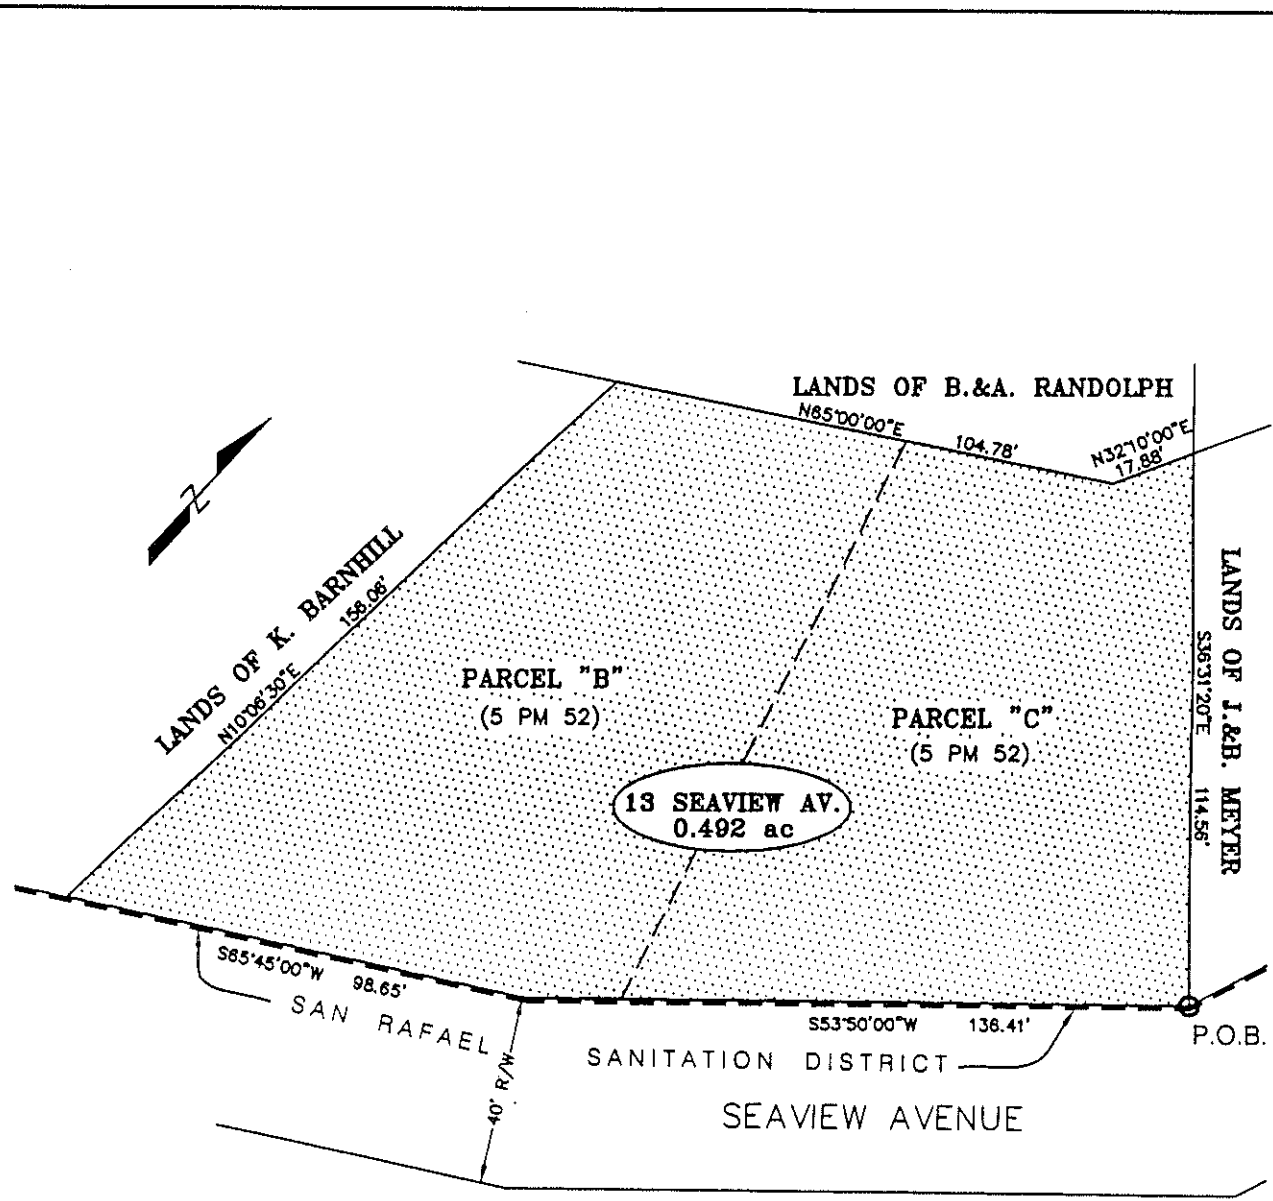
N

LANDS OF B.&A. RANDOLPH

N65°00'00"E 104.78'

N32°10'00"E 17.88'

LANDS OF K. BARNHILL

N10°06'30"E 156.08'

LANDS OF J.&B. MEYER

S36°31'20"E 114.56'

PARCEL "B"
(5 PM 52)

PARCEL "C"
(5 PM 52)

13 SEAVIEW AV.
0.492 ac

S65°45'00"W 98.65'

SAN RAFAEL

40' R/W

S53°50'00"W 136.41'

SANITATION DISTRICT

P.O.B.

SEAVIEW AVENUE